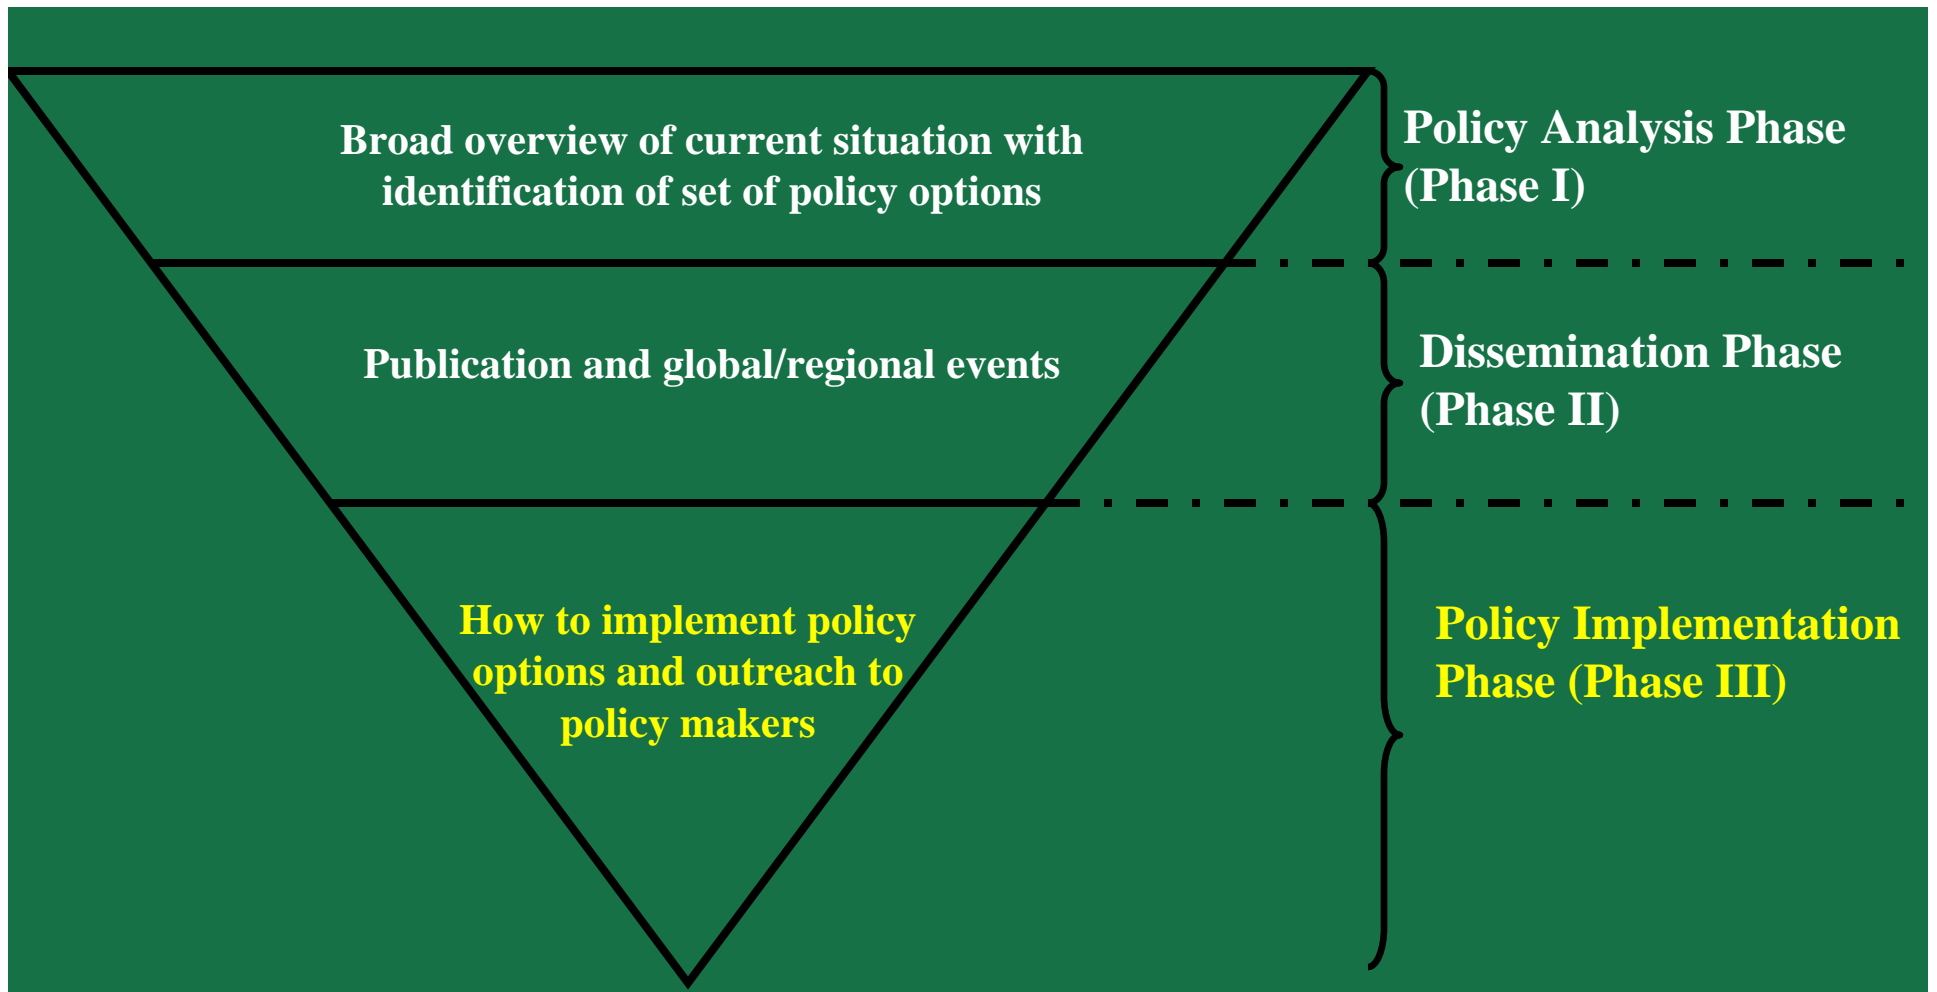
Broad overview of current situation with identification of set of policy options

Policy Analysis Phase (Phase I)

Publication and global/regional events

Dissemination Phase (Phase II)

How to implement policy options and outreach to policy makers

Policy Implementation Phase (Phase III)